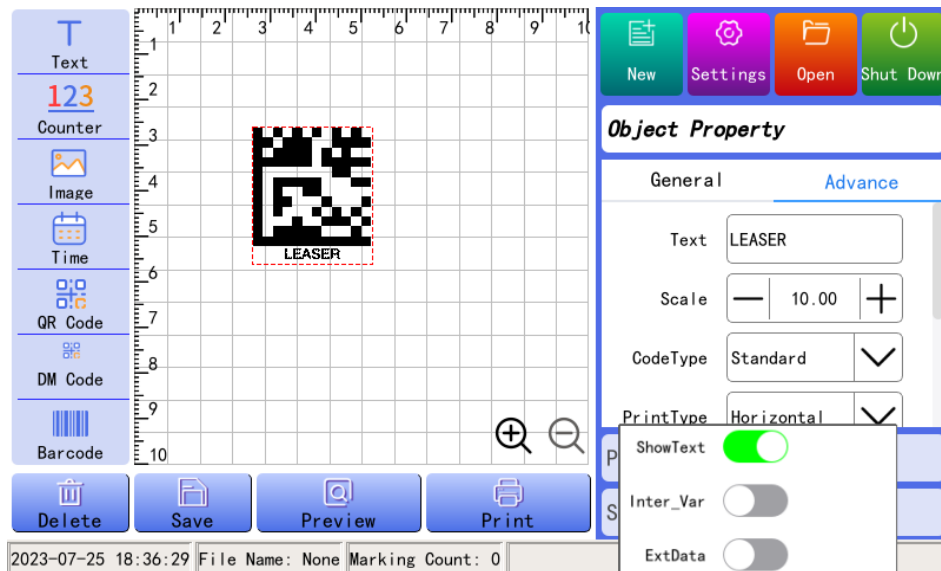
Text
123
Counter
Image
Time
QR Code
DM Code
Barcode

1 2 3 4 5 6 7 8 9 10
1
2
3
4
5
6
7
8
9
10

LEASER

New
Settings
Open
Shut Down

Object Property

General
Advance

Text LEASER
Scale — 10.00 +
CodeType Standard
PrintType Horizontal

P
S

ShowText
Inter_Var
ExtData

Delete
Save
Preview
Print

2023-07-25 18:36:29 File Name: None Marking Count: 0